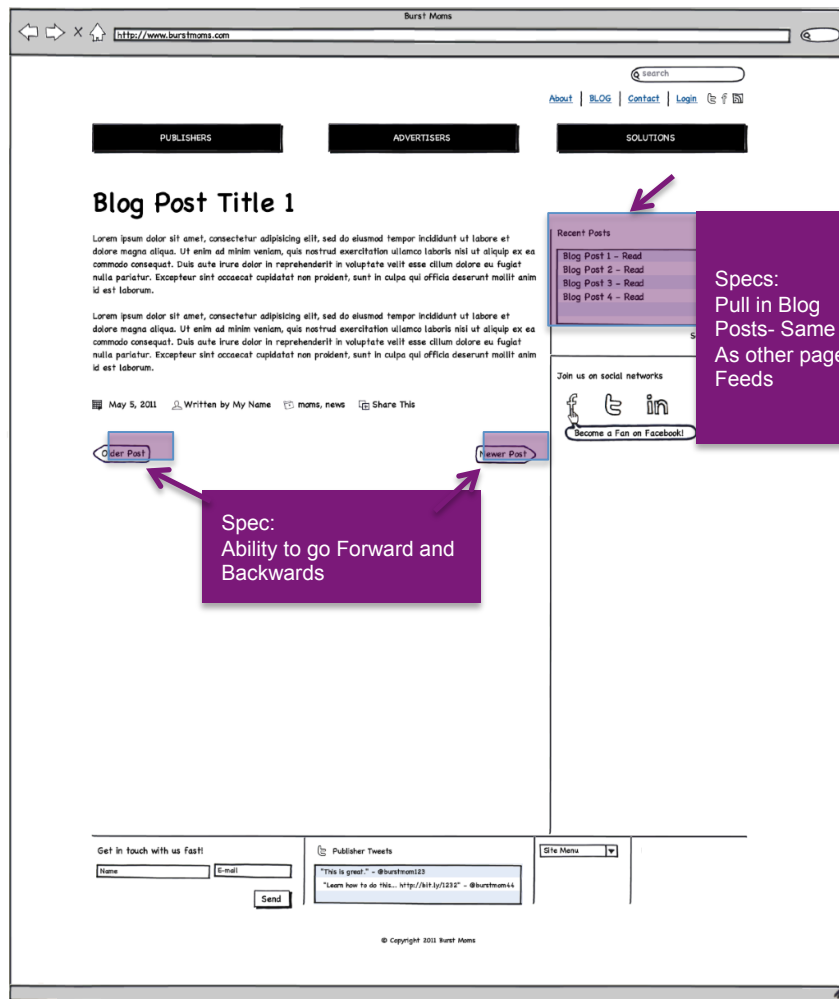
Burst Moms

http://www.burstmoms.com

search

About | BLOG | Contact | Login

PUBLISHERS

ADVERTISERS

SOLUTIONS

Blog Post Title 1

Lorem ipsum dolor sit amet, consectetur adipisicing elit, sed do eiusmod tempor incididunt ut labore et dolore magna aliqua. Ut enim ad minim veniam, quis nostrud exercitation ullamco laboris nisi ut aliquip ex ea commodo consequat. Duis aute irure dolor in reprehenderit in voluptate velit esse cillum dolore eu fugiat nulla pariatur. Excepteur sint occaecat cupidatat non proident, sunt in culpa qui officia deserunt mollit anim id est laborum.

Lorem ipsum dolor sit amet, consectetur adipisicing elit, sed do eiusmod tempor incididunt ut labore et dolore magna aliqua. Ut enim ad minim veniam, quis nostrud exercitation ullamco laboris nisi ut aliquip ex ea commodo consequat. Duis aute irure dolor in reprehenderit in voluptate velit esse cillum dolore eu fugiat nulla pariatur. Excepteur sint occaecat cupidatat non proident, sunt in culpa qui officia deserunt mollit anim id est laborum.

May 5, 2011 Written by My Name moms, news Share This

Older Post

Newer Post

Spec:
Ability to go Forward and Backwards

Recent Posts

Blog Post 1 - Read
Blog Post 2 - Read
Blog Post 3 - Read
Blog Post 4 - Read

S

Specs:
Pull in Blog Posts- Same As other page Feeds

Join us on social networks

Become a Fan on Facebook!

Get in touch with us fast!

Name

E-mail

Send

Publisher Tweets

"This is great." - @burstmom123

"Learn how to do this... http://bit.ly/1232" - @burstmom44

Site Menu

© Copyright 2011 Burst Moms